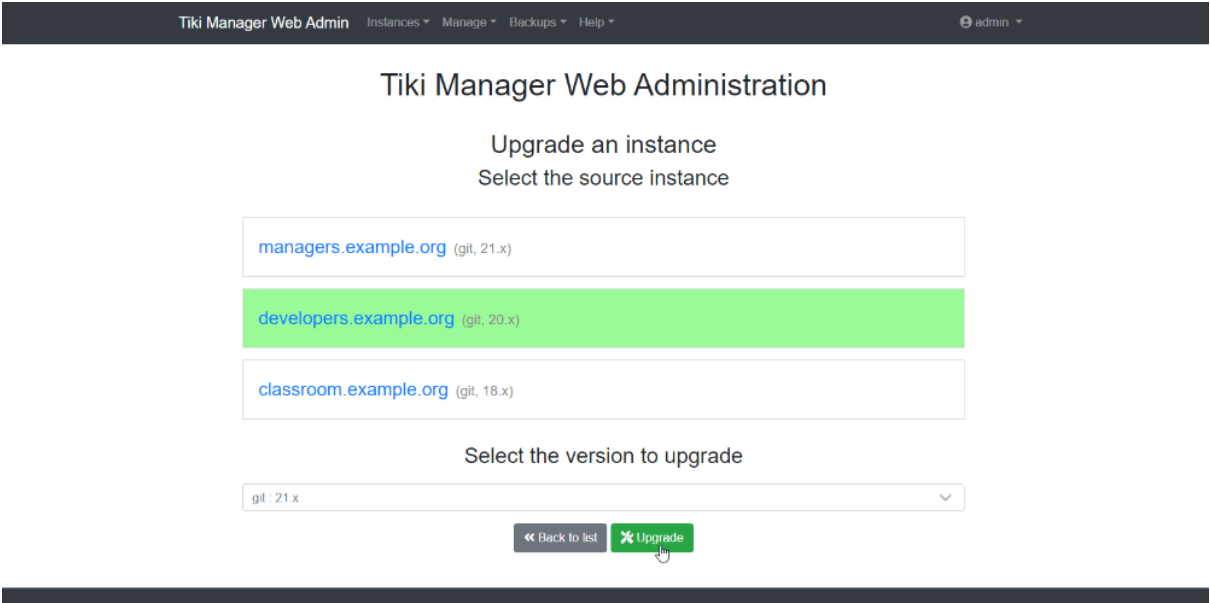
Tiki Manager Web Admin Instances ▾ Manage ▾ Backups ▾ Help ▾ admin ▾

Tiki Manager Web Administration

Upgrade an instance

Select the source instance

managers.example.org (git, 21.x)

developers.example.org (git, 20.x)

classroom.example.org (git, 18.x)

Select the version to upgrade

git : 21.x

« Back to list Upgrade